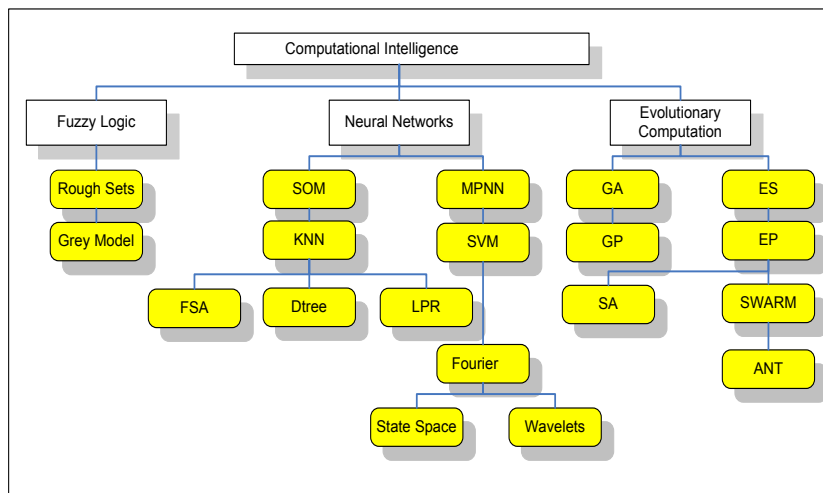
Computational Intelligence

Fuzzy Logic

Neural Networks

Evolutionary Computation

Rough Sets

Grey Model

SOM

KNN

MPNN

SVM

GA

GP

ES

EP

FSA

Dtree

LPR

SA

SWARM

ANT

Fourier

State Space

Wavelets